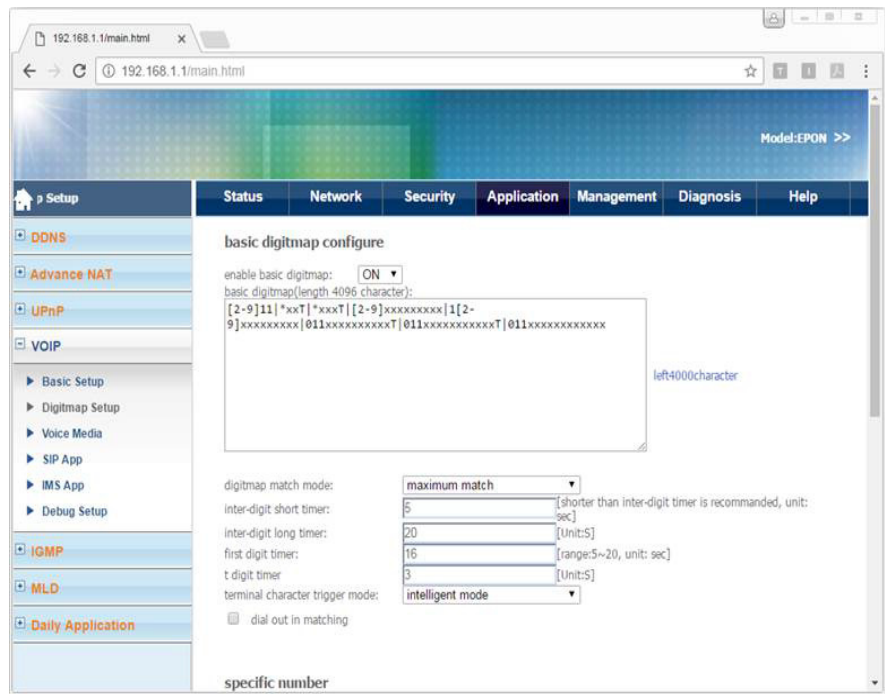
192.168.1.1/main.html ×

← → C ⓘ 192.168.1.1/main.html

Model:EPON >>

p Setup

Status | Network | Security | Application | Management | Diagnosis | Help

DDNS
Advance NAT
UPnP
VOIP
Basic Setup
Digitmap Setup
Voice Media
SIP App
IMS App
Debug Setup
IGMP
MLD
Daily Application

basic digitmap configure

enable basic digitmap: ON
basic digitmap(length 4096 character):

[2-9]11|*xxT|*xxxT|[2-9]xxxxxxxxx|1[2-9]xxxxxxxxx|011xxxxxxxxxxT|011xxxxxxxxxxxT|011xxxxxxxxxxxx

left4000character

digitmap match mode: maximum match
inter-digit short timer: 5 [shorter than inter-digit timer is recommanded, unit: sec]
inter-digit long timer: 20 [Unit:S]
first digit timer: 16 [range:5~20, unit: sec]
t digit timer 3 [Unit:S]
terminal character trigger mode: intelligent mode
dial out in matching

specific number